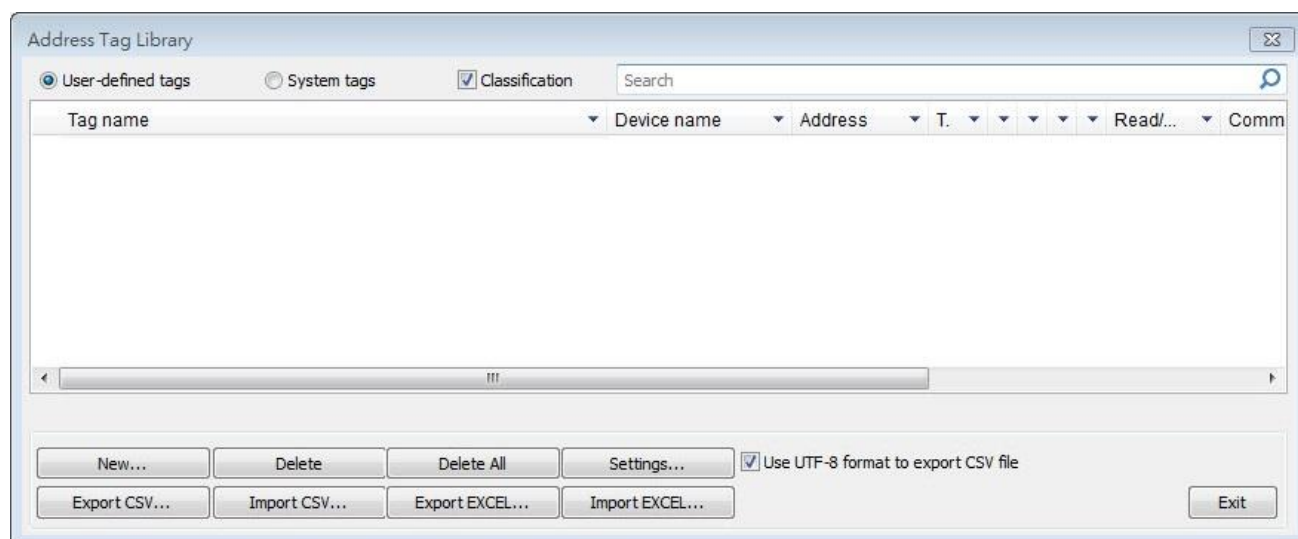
Address Tag Library

User-defined tags
System tags
Classification
Search

| Tag name | Device name | Address | T. | | | | | Read/... | Comm |
|---|---|---|---|---|---|---|---|---|---|

New...
Delete
Delete All
Settings...
Use UTF-8 format to export CSV file
Export CSV...
Import CSV...
Export EXCEL...
Import EXCEL...
Exit